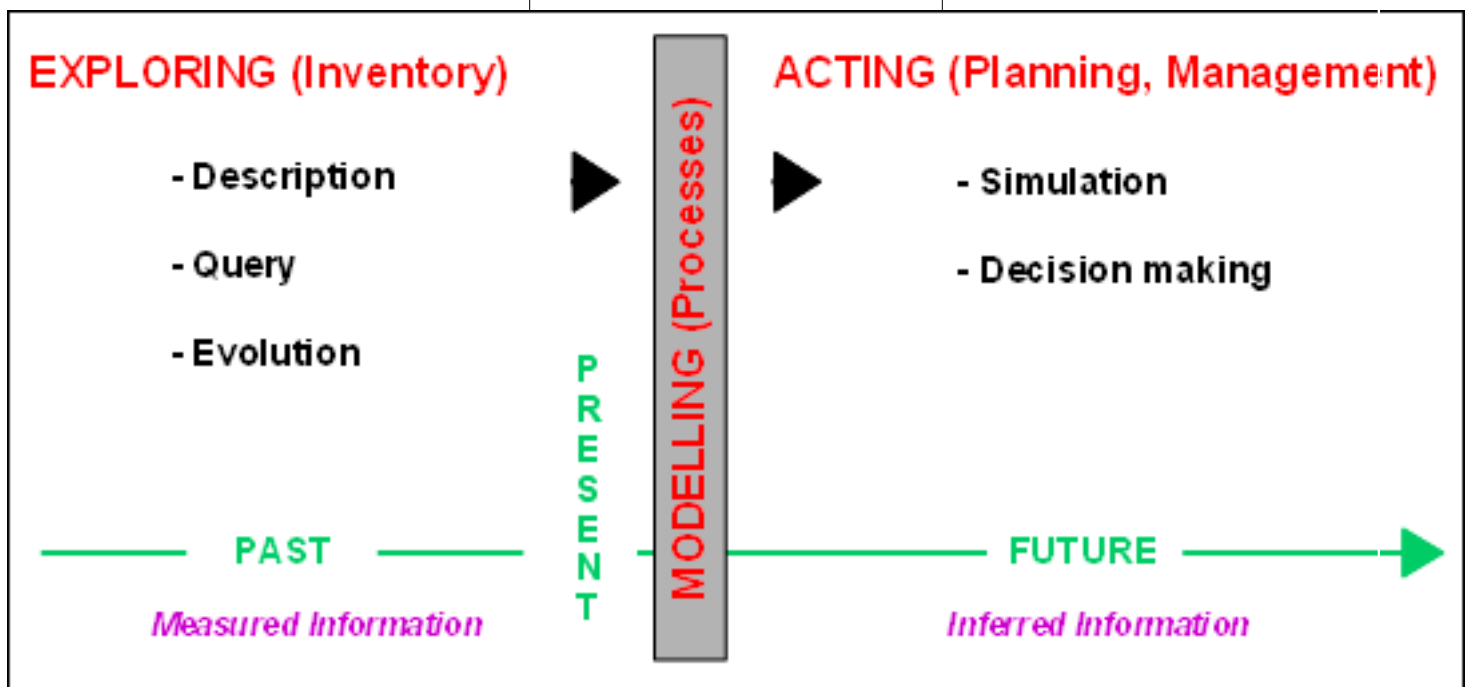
EXPLORING (Inventory)

- Description

- Query

- Evolution

MODELLING (Processes)

ACTING (Planning, Management)

- Simulation

- Decision making

PRESENT

PAST

Measured Information

FUTURE

Inferred Information